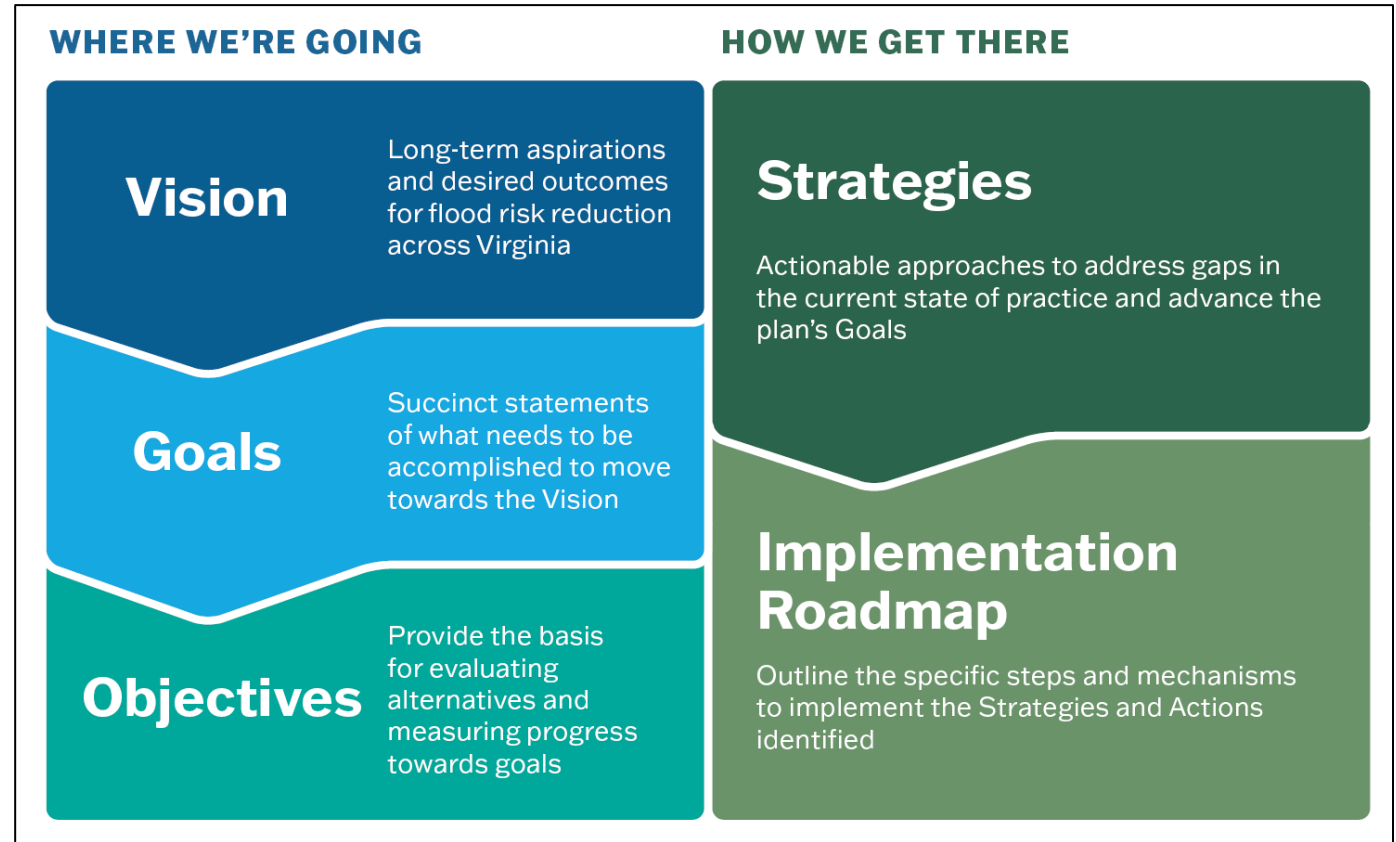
WHERE WE'RE GOING

Vision

Long-term aspirations and desired outcomes for flood risk reduction across Virginia

Goals

Succinct statements of what needs to be accomplished to move towards the Vision

Objectives

Provide the basis for evaluating alternatives and measuring progress towards goals

HOW WE GET THERE

Strategies

Actionable approaches to address gaps in the current state of practice and advance the plan's Goals

Implementation Roadmap

Outline the specific steps and mechanisms to implement the Strategies and Actions identified